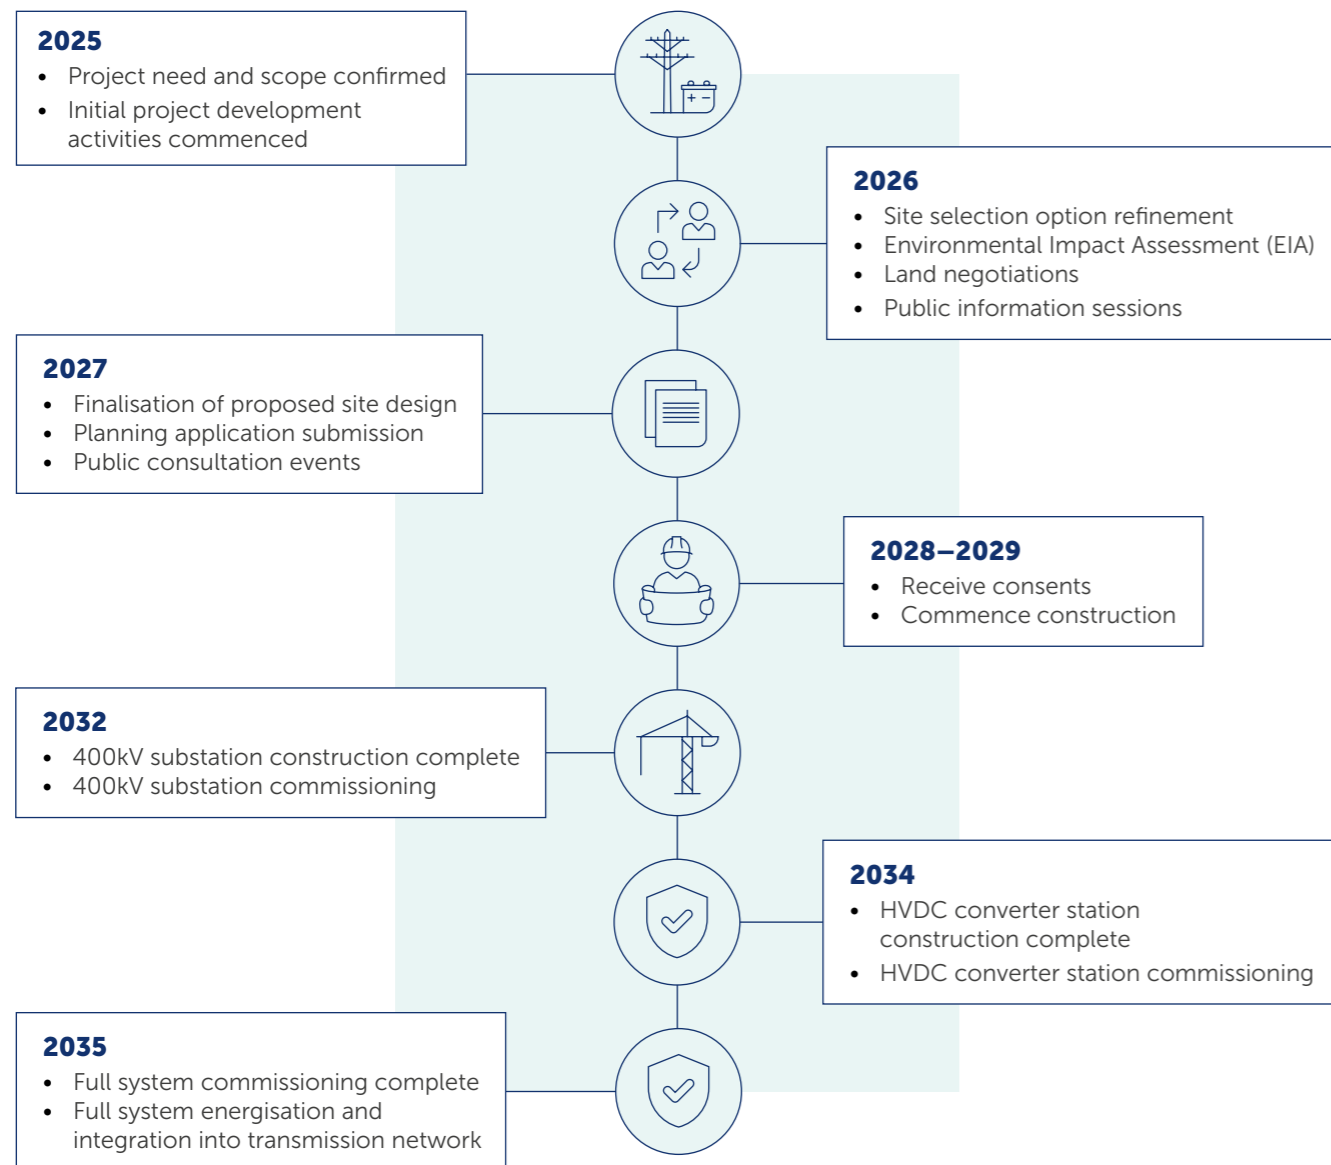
**2025**
- Project need and scope confirmed
- Initial project development activities commenced

**2026**
- Site selection option refinement
- Environmental Impact Assessment (EIA)
- Land negotiations
- Public information sessions

**2027**
- Finalisation of proposed site design
- Planning application submission
- Public consultation events

**2028–2029**
- Receive consents
- Commence construction

**2032**
- 400kV substation construction complete
- 400kV substation commissioning

**2034**
- HVDC converter station construction complete
- HVDC converter station commissioning

**2035**
- Full system commissioning complete
- Full system energisation and integration into transmission network